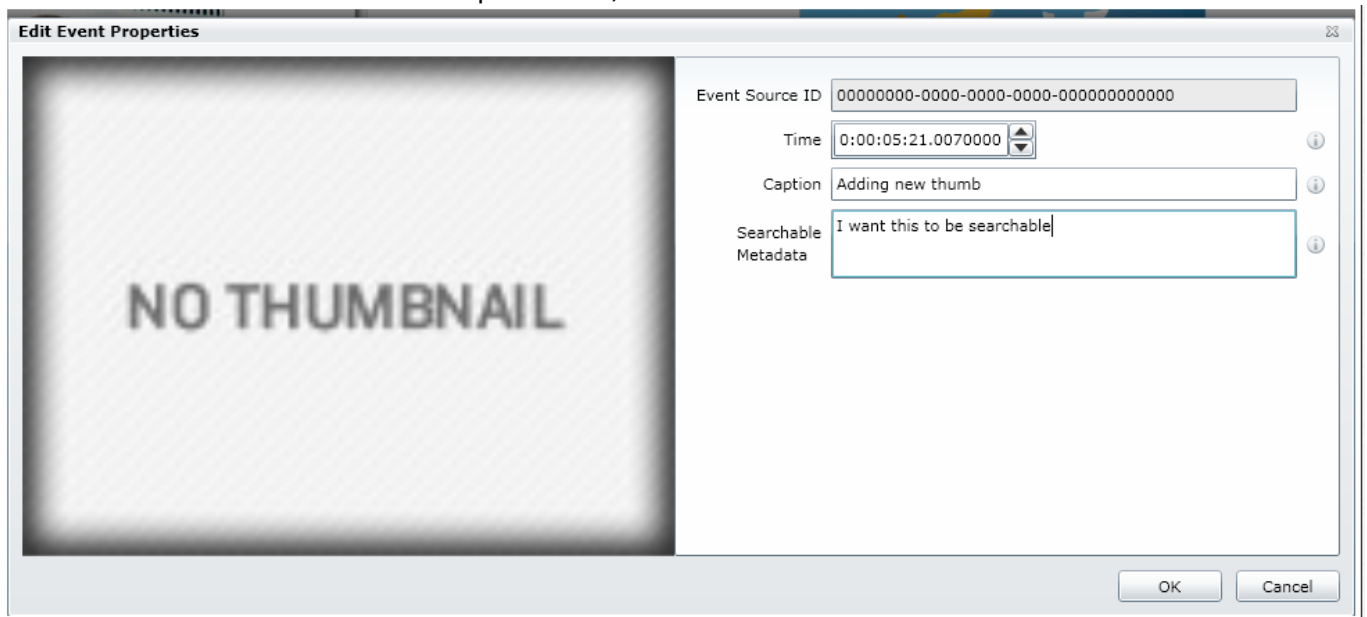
Edit Event Properties

NO THUMBNAIL

Event Source ID 00000000-0000-0000-0000-000000000000

Time 0:00:05:21.0070000

Caption Adding new thumb

Searchable Metadata I want this to be searchable

OK Cancel